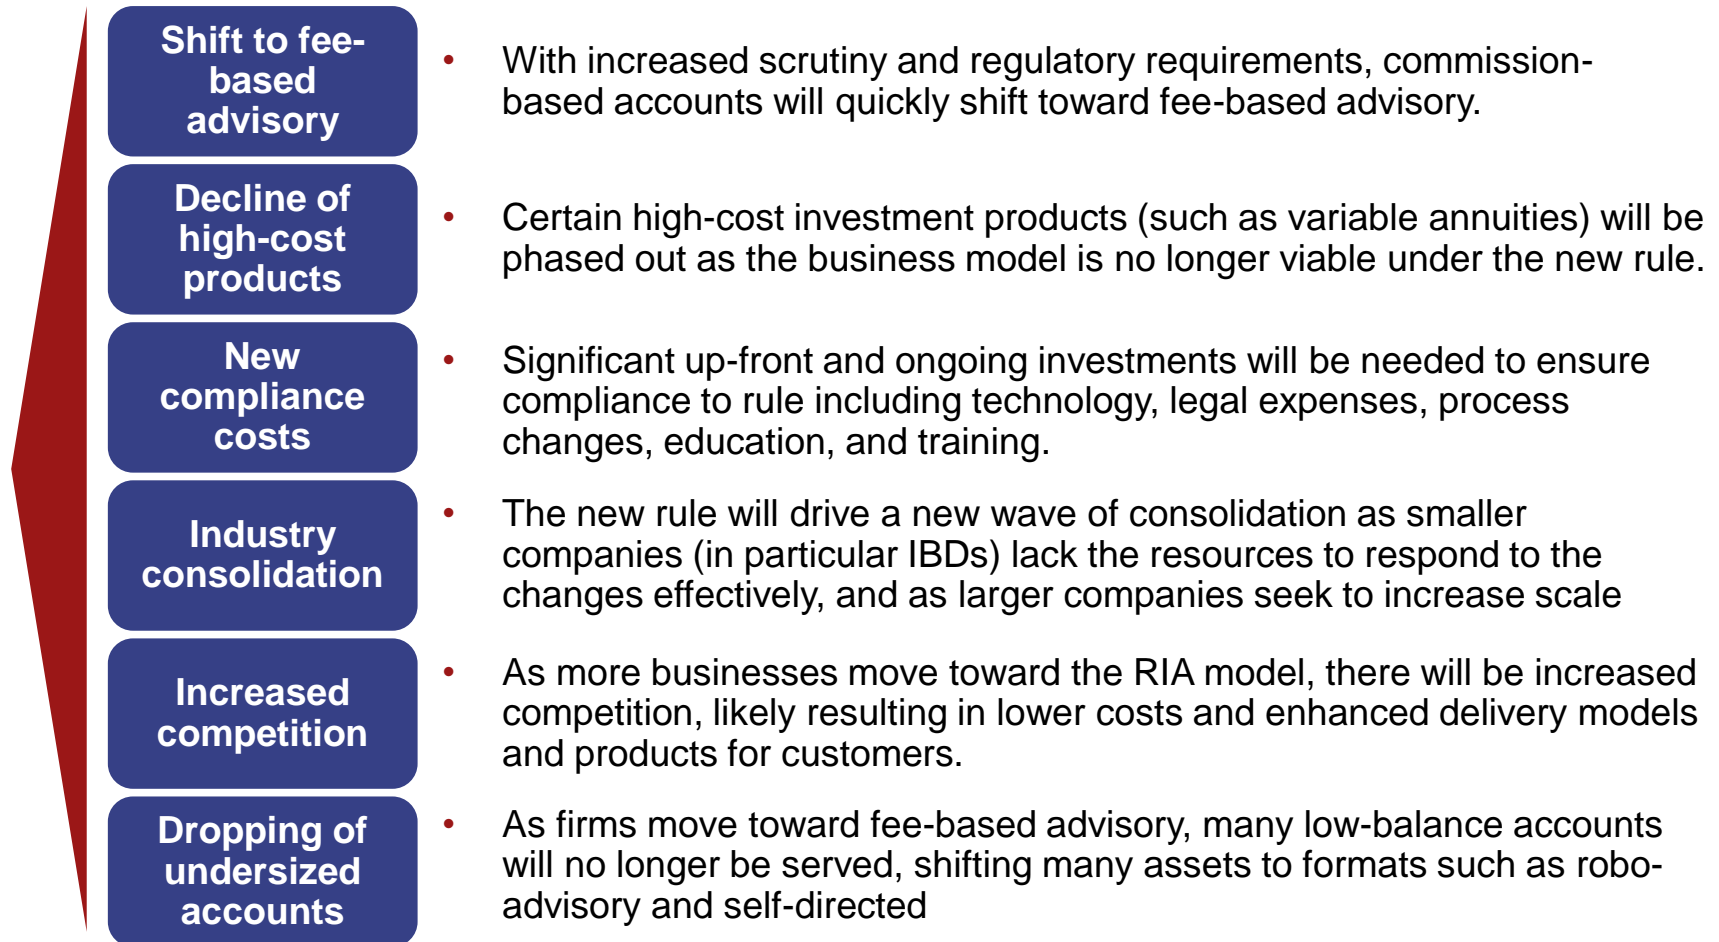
Shift to fee-based advisory

- With increased scrutiny and regulatory requirements, commission-based accounts will quickly shift toward fee-based advisory.

Decline of high-cost products

- Certain high-cost investment products (such as variable annuities) will be phased out as the business model is no longer viable under the new rule.

New compliance costs

- Significant up-front and ongoing investments will be needed to ensure compliance to rule including technology, legal expenses, process changes, education, and training.

Industry consolidation

- The new rule will drive a new wave of consolidation as smaller companies (in particular IBDs) lack the resources to respond to the changes effectively, and as larger companies seek to increase scale

Increased competition

- As more businesses move toward the RIA model, there will be increased competition, likely resulting in lower costs and enhanced delivery models and products for customers.

Dropping of undersized accounts

- As firms move toward fee-based advisory, many low-balance accounts will no longer be served, shifting many assets to formats such as robo-advisory and self-directed